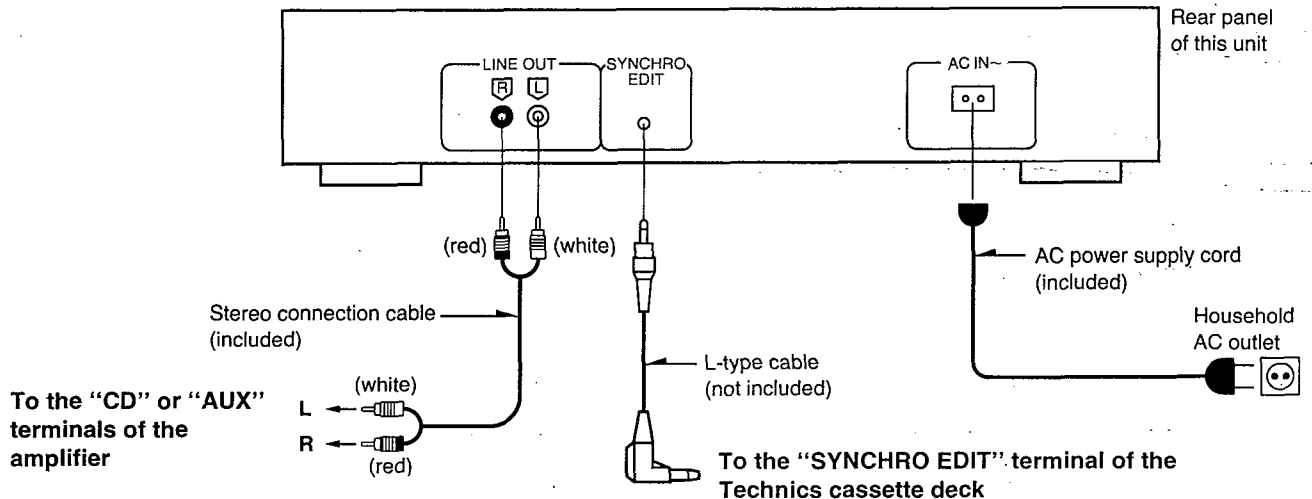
Rear panel of this unit

LINE OUT
R L
SYNCHRO EDIT
AC IN~

(red) (white)

AC power supply cord (included)

Stereo connection cable (included)

Household AC outlet

L-type cable (not included)

(white)
L
R
(red)

To the "CD" or "AUX" terminals of the amplifier

To the "SYNCHRO EDIT" terminal of the Technics cassette deck